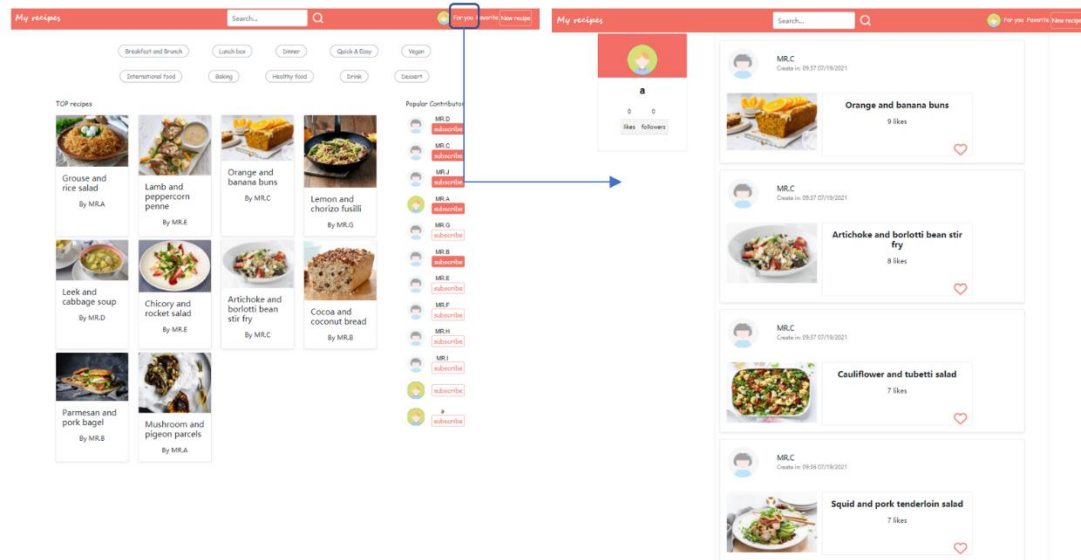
My recipes

Search...

For you Favorite New recipe

Breakfast and Brunch Lunch box Dinner Quick & Easy Vegan

International food Baking Healthy food Drink Dessert

TOP recipes

Grouse and rice salad
By MR.A

Lamb and peppercorn penne
By MR.E

Orange and banana buns
By MR.C

Lemon and chorizo fusilli
By MR.G

Leek and cabbage soup
By MR.D

Chicory and rocket salad
By MR.E

Artichoke and borlotti bean stir fry
By MR.C

Cocoa and coconut bread
By MR.B

Parmesan and pork bagel
By MR.B

Mushroom and pigeon parcels
By MR.A

Popular Contributors

MR.D subscribe
MR.C subscribe
MR.J subscribe
MR.A subscribe
MR.G subscribe
MR.B subscribe
MR.E subscribe
MR.F subscribe
MR.H subscribe
MR.I subscribe
subscribe
a subscribe

My recipes

Search...

For you Favorite New recipe

a

0 0
likes followers

MR.C
Create in: 09:37 07/19/2021
Orange and banana buns
9 likes

MR.C
Create in: 09:37 07/19/2021
Artichoke and borlotti bean stir fry
8 likes

MR.C
Create in: 09:37 07/19/2021
Cauliflower and tubetti salad
7 likes

MR.C
Create in: 09:36 07/19/2021
Squid and pork tenderloin salad
7 likes